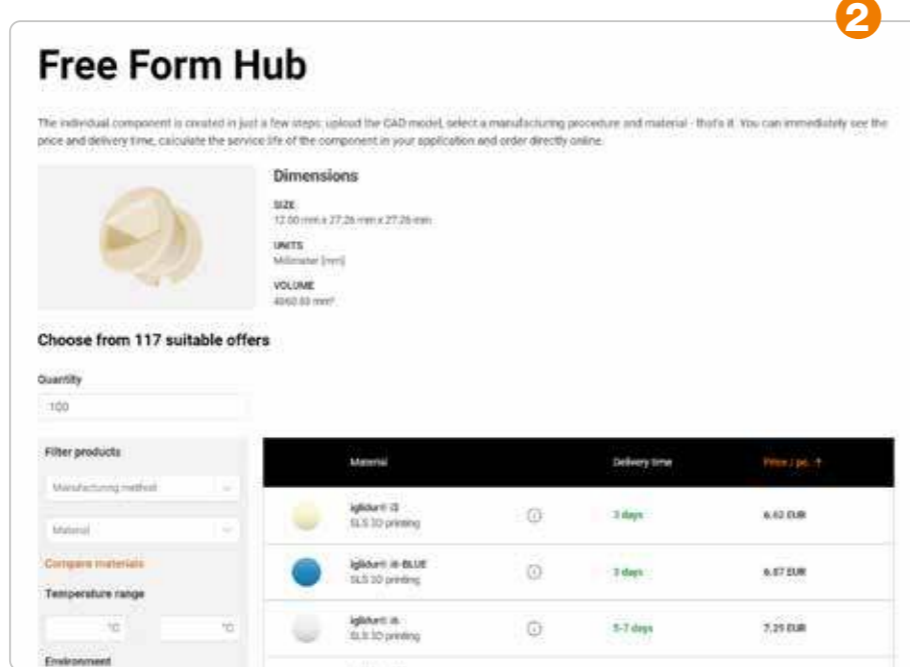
2

Free Form Hub

The individual component is created in just a few steps: upload the CAD model, select a manufacturing procedure and material - that's it. You can immediately see the price and delivery time, calculate the service life of the component in your application and order directly online.

Dimensions

SIZE
12.00 mm x 27.26 mm x 27.26 mm

UNITS
Millimeter [mm]

VOLUME
4040.03 mm³

Choose from 117 suitable offers

Quantity
100

Filter products
Manufacturing method
Material
Compare materials
Temperature range
°C
°C
Environment

| | Material | | Delivery time | Price / pc. ↑ |
|---|---|---|---|---|
| | iglidur® i3 SLS 3D printing | ⓘ | 3 days | 6.62 EUR |
| | iglidur® i8-BLUE SLS 3D printing | ⓘ | 3 days | 6.87 EUR |
| | iglidur® i6 SLS 3D printing | ⓘ | 5-7 days | 7.25 EUR |